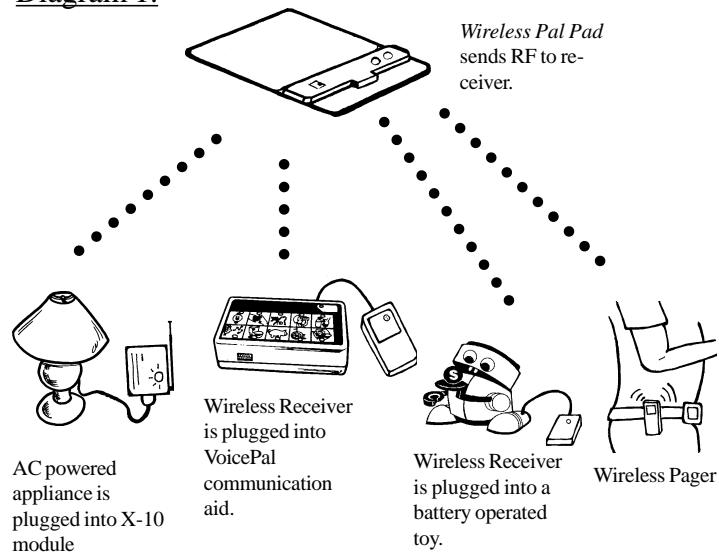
Diagram I:

*Wireless Pal Pad* sends RF to receiver.

AC powered appliance is plugged into X-10 module

Wireless Receiver is plugged into VoicePal communication aid.

Wireless Receiver is plugged into a battery operated toy.

Wireless Pager